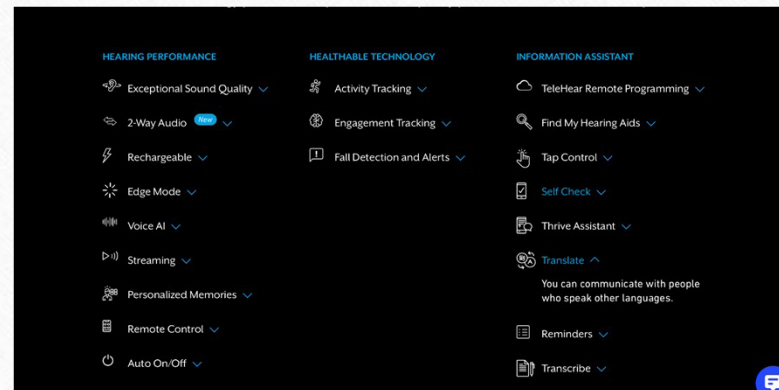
HEARING PERFORMANCE

Exceptional Sound Quality

2-Way Audio New

Rechargeable

Edge Mode

Voice AI

Streaming

Personalized Memories

Remote Control

Auto On/Off

HEALTHABLE TECHNOLOGY

Activity Tracking

Engagement Tracking

Fall Detection and Alerts

INFORMATION ASSISTANT

TeleHear Remote Programming

Find My Hearing Aids

Tap Control

Self Check

Thrive Assistant

Translate

You can communicate with people who speak other languages.

Reminders

Transcribe